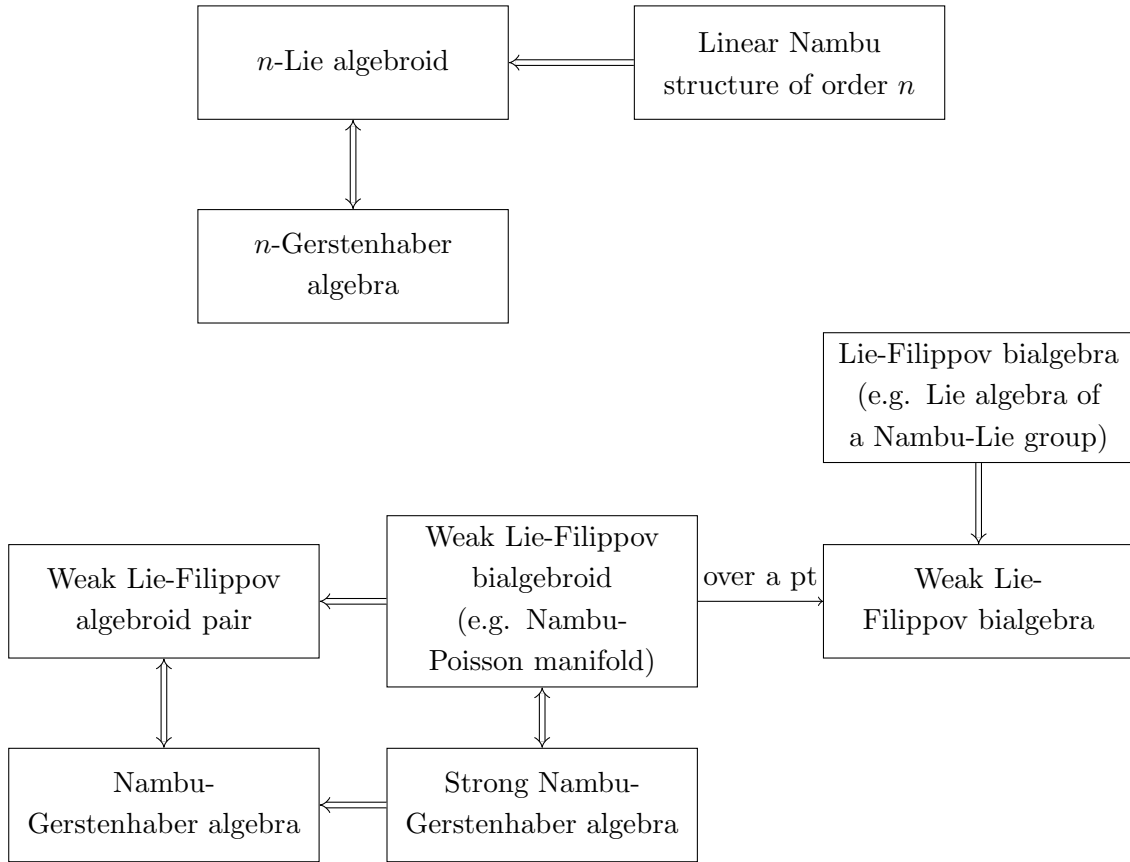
$n$-Lie algebroid

Linear Nambu structure of order $n$

$n$-Gerstenhaber algebra

Lie-Filippov bialgebra (e.g. Lie algebra of a Nambu-Lie group)

Weak Lie-Filippov algebroid pair

Weak Lie-Filippov bialgebroid (e.g. Nambu-Poisson manifold)

over a pt

Weak Lie-Filippov bialgebra

Nambu-Gerstenhaber algebra

Strong Nambu-Gerstenhaber algebra